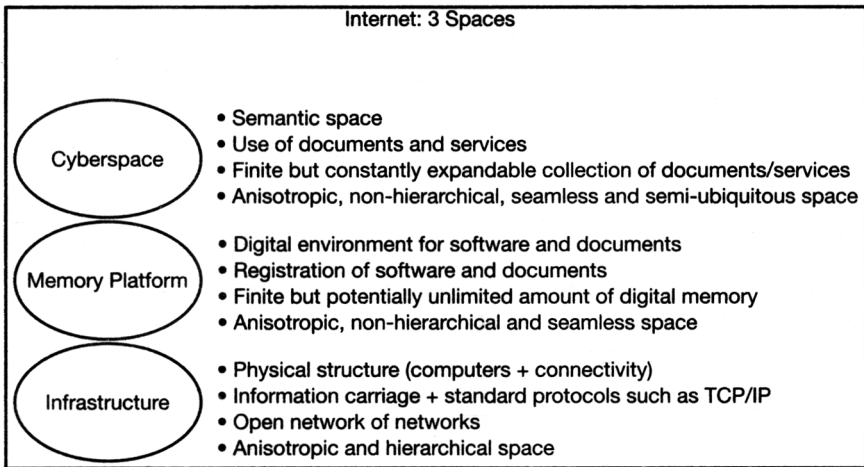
Internet: 3 Spaces

Cyberspace

• Semantic space
• Use of documents and services
• Finite but constantly expandable collection of documents/services
• Anisotropic, non-hierarchical, seamless and semi-ubiquitous space

Memory Platform

• Digital environment for software and documents
• Registration of software and documents
• Finite but potentially unlimited amount of digital memory
• Anisotropic, non-hierarchical and seamless space

Infrastructure

• Physical structure (computers + connectivity)
• Information carriage + standard protocols such as TCP/IP
• Open network of networks
• Anisotropic and hierarchical space